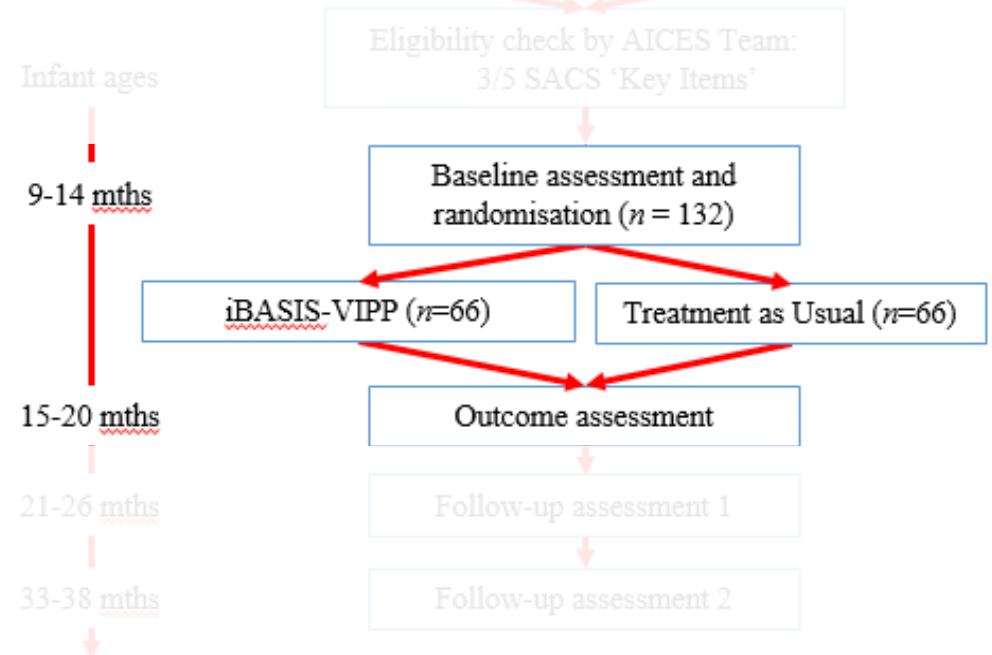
Infant ages

Eligibility check by AICES Team: 3/5 SACS 'Key Items'

9-14 mths

Baseline assessment and randomisation ($n$ = 132)

iBASIS-VIPP ($n$=66)

Treatment as Usual ($n$=66)

15-20 mths

Outcome assessment

21-26 mths

Follow-up assessment 1

33-38 mths

Follow-up assessment 2